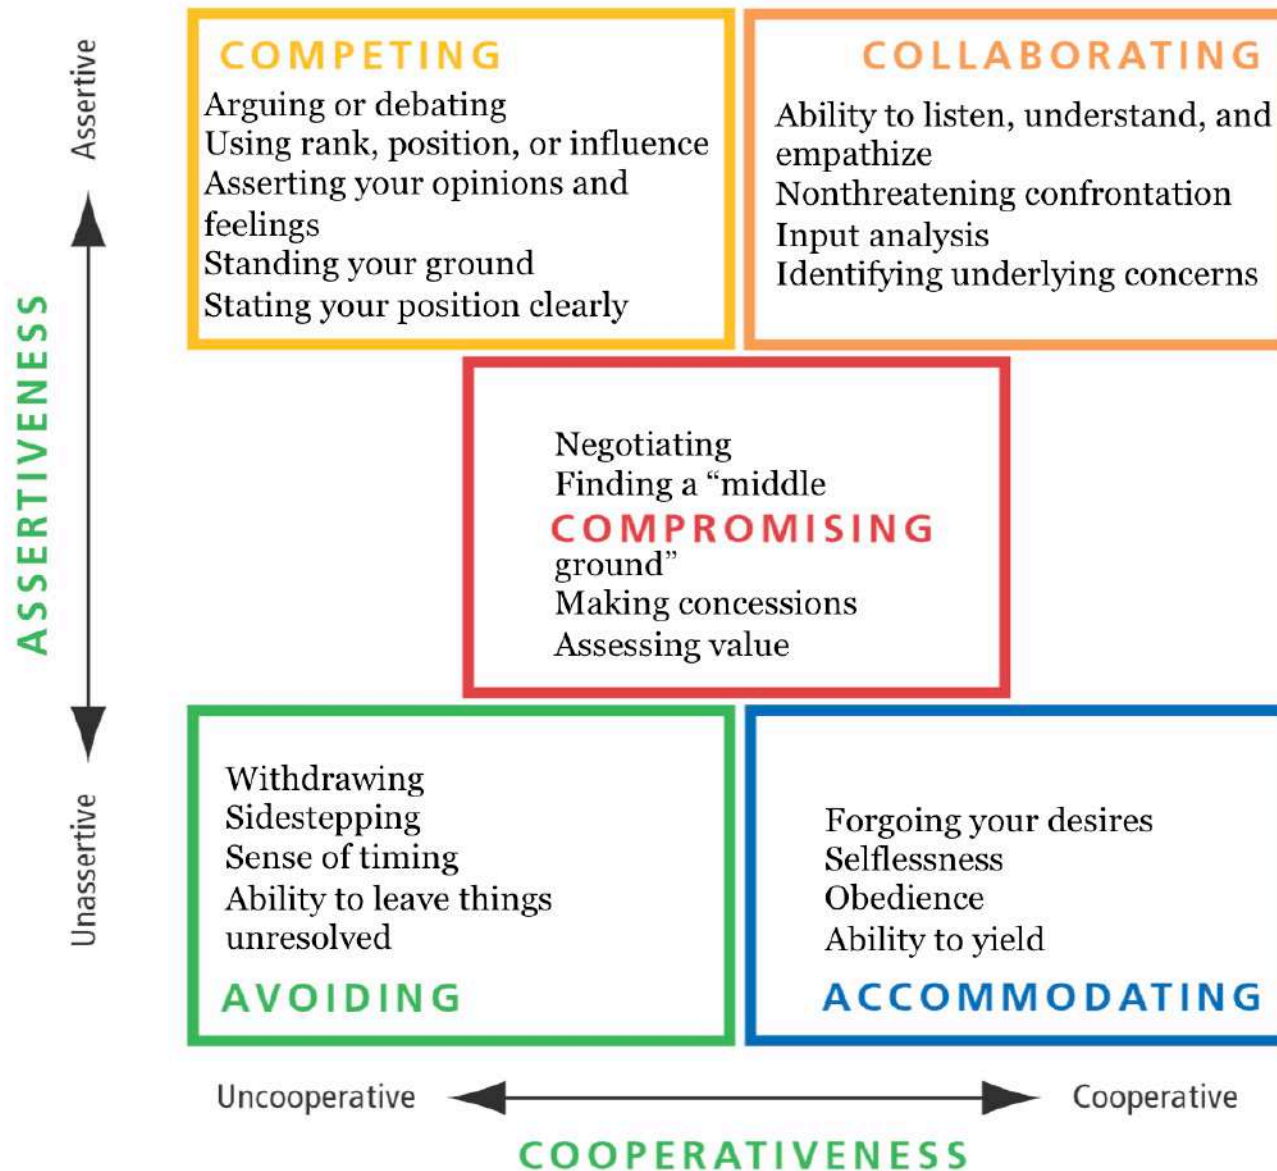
Assertive

ASSERTIVENESS

Unassertive

COMPETING
Arguing or debating
Using rank, position, or influence
Asserting your opinions and feelings
Standing your ground
Stating your position clearly

COLLABORATING
Ability to listen, understand, and empathize
Nonthreatening confrontation
Input analysis
Identifying underlying concerns

Negotiating
Finding a "middle
COMPROMISING
ground"
Making concessions
Assessing value

Withdrawing
Sidestepping
Sense of timing
Ability to leave things unresolved
AVOIDING

Forgoing your desires
Selflessness
Obedience
Ability to yield
ACCOMMODATING

Uncooperative
Cooperative
COOPERATIVENESS